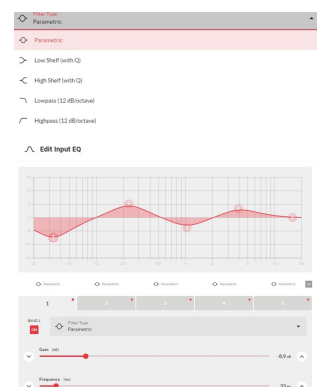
Filter Type
Parametric

Parametric

Low Shelf (with Q)

High Shelf (with Q)

Lowpass (12 dB/octave)

Highpass (12 dB/octave)

Edit Input EQ

Parametric
Parametric
Parametric
Parametric
Parametric

1
2
3
4
5

BAND 1

Filter Type
Parametric

Gain (dB)
-6.9 dB

Frequency (Hz)
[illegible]